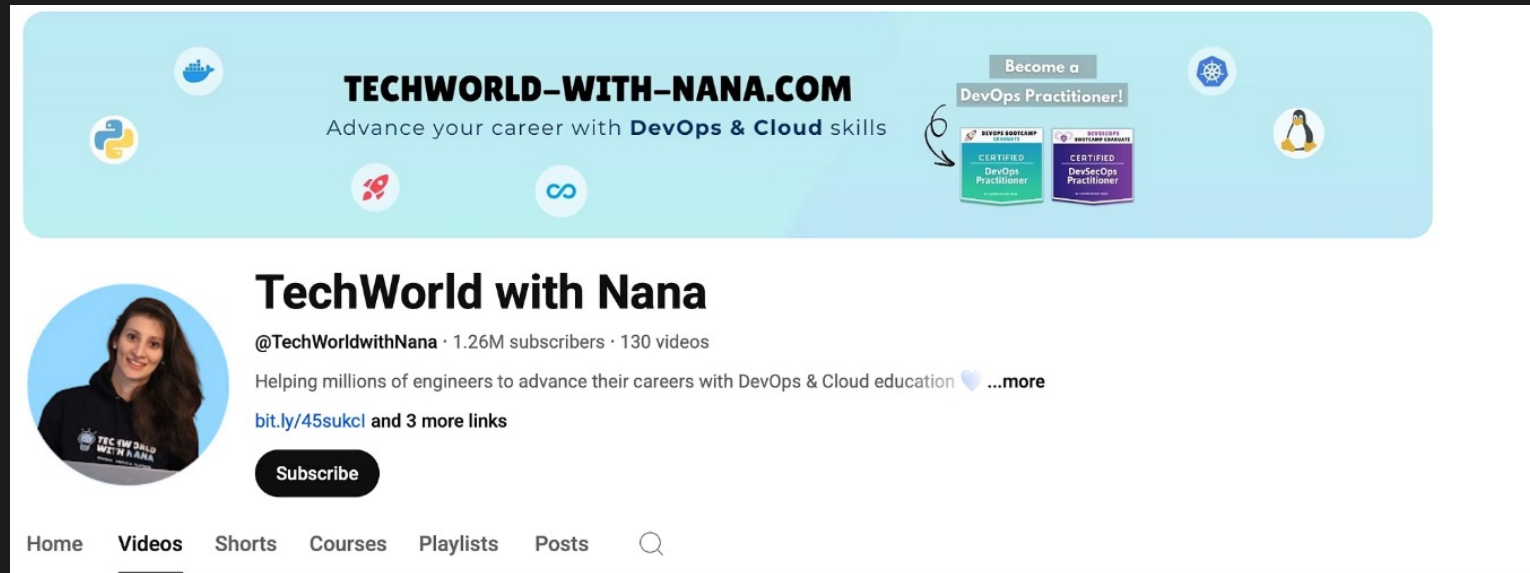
TECHWORLD-WITH-NANA.COM
Advance your career with DevOps & Cloud skills

Become a
DevOps Practitioner!

DEVOPS BOOTCAMP GRADUATE
CERTIFIED
DevOps Practitioner

DEVSECOPS BOOTCAMP GRADUATE
CERTIFIED
DevSecOps Practitioner

TechWorld with Nana

@TechWorldwithNana · 1.26M subscribers · 130 videos

Helping millions of engineers to advance their careers with DevOps & Cloud education 🤍 ...more

bit.ly/45sukcl and 3 more links

Subscribe

Home Videos Shorts Courses Playlists Posts